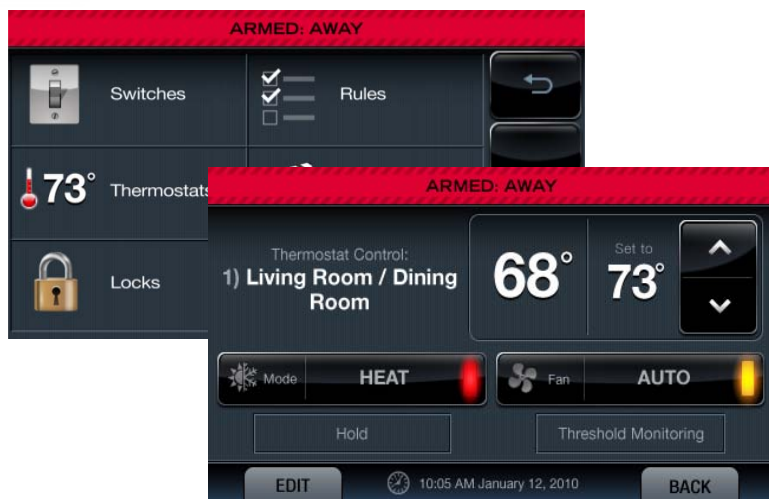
ARMED: AWAY

Switches

Rules

73° Thermostats

Locks

ARMED: AWAY

Thermostat Control:
1) Living Room / Dining Room

68°

Set to
73°

Mode HEAT

Fan AUTO

Hold

Threshold Monitoring

EDIT

10:05 AM January 12, 2010

BACK